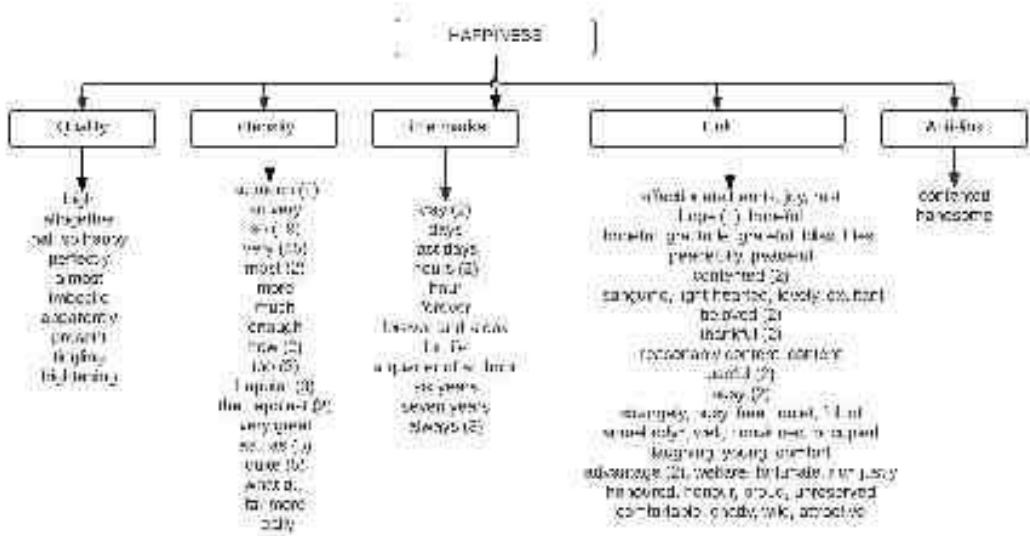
HAPPINESS

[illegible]

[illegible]

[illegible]

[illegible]

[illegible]

high
altogether
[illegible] happy
perfectly
almost
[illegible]
apparently
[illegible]
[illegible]
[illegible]

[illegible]
so very
so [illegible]
very (15)
most (2)
more
much
enough
how (2)
too (3)
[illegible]
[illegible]
very great
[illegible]
quite (5)
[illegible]
far more
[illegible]

day (2)
days
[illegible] days
hours (2)
hour
forever
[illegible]
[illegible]
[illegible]
six years
seven years
always (2)

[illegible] joy, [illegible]
hope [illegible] hopeful
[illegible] grateful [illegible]
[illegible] pleasant
contented (2)
sanguine, light hearted, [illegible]
beloved (2)
thankful (2)
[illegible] content
useful (2)
easy (2)
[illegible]
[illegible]
laughing, young, comfort
advantage (2), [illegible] fortunate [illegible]
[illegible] unreserved
comfortable, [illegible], attractive

contented
handsome